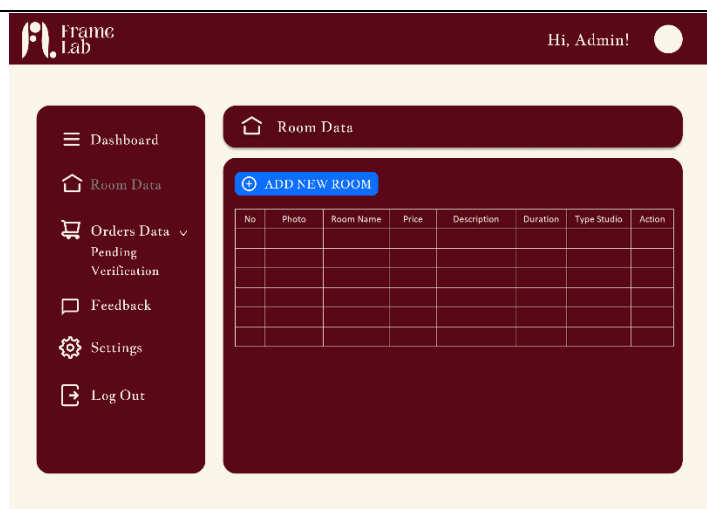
Frame Lab

Hi, Admin!

Dashboard

Room Data

Orders Data
Pending Verification

Feedback

Settings

Log Out

Room Data

ADD NEW ROOM

| No | Photo | Room Name | Price | Description | Duration | Type Studio | Action |
|---|---|---|---|---|---|---|---|
| | | | | | | | |
| | | | | | | | |
| | | | | | | | |
| | | | | | | | |
| | | | | | | | |
| | | | | | | | |